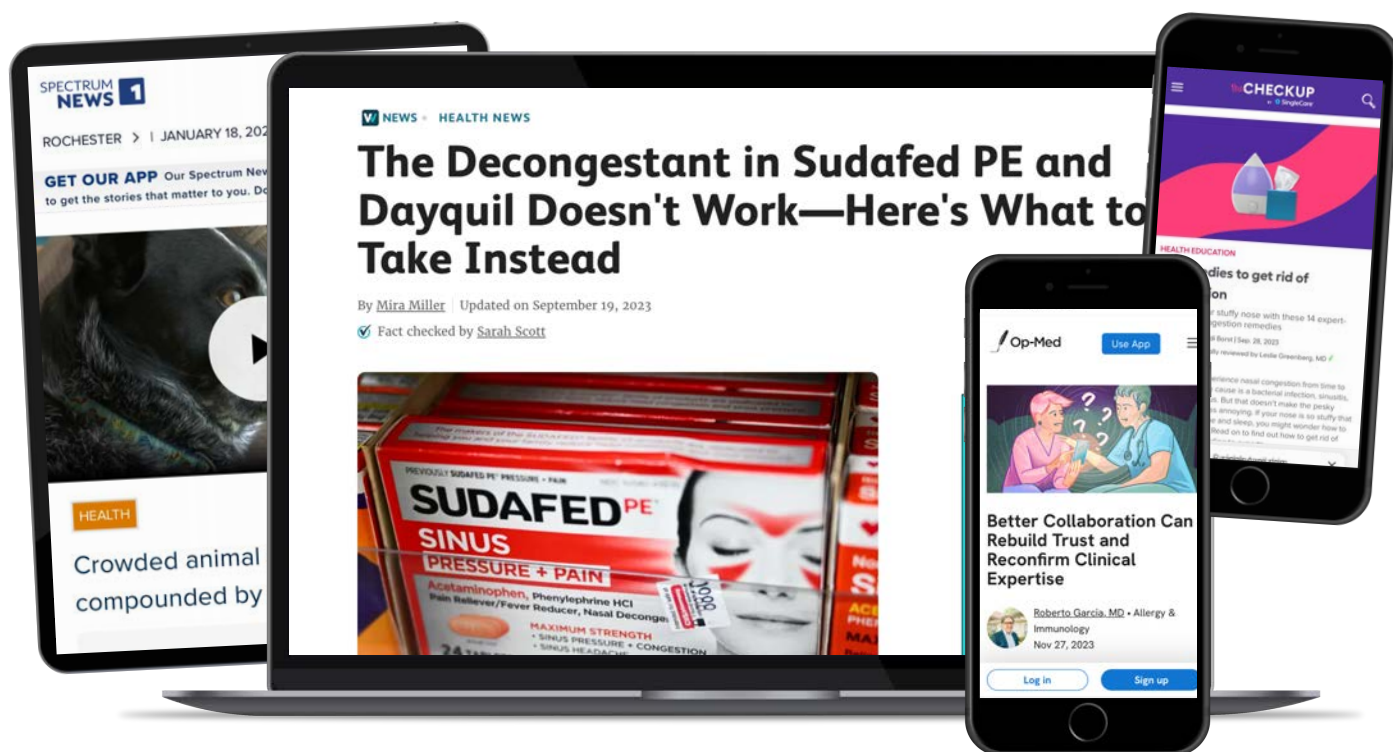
SPECTRUM NEWS 1

ROCHESTER > | JANUARY 18, 202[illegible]

GET OUR APP Our Spectrum New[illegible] to get the stories that matter to you. Do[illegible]

HEALTH

Crowded animal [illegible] compounded by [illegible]

VW NEWS • HEALTH NEWS

The Decongestant in Sudafed PE and Dayquil Doesn't Work—Here's What to Take Instead

By Mira Miller | Updated on September 19, 2023

Fact checked by Sarah Scott

PREVIOUSLY SUDAFED PE PRESSURE + PAIN

SUDAFED PE

SINUS PRESSURE + PAIN

Acetaminophen, Phenylephrine HCl Pain Reliever/Fever Reducer, Nasal Deconge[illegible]

MAXIMUM STRENGTH
• SINUS PRESSURE + CONGESTION
• SINUS HEADACHE

24

theCHECKUP by SingleCare

HEALTH EDUCATION

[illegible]dies to get rid of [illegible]ion

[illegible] stuffy nose with these 14 expert-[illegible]gestion remedies

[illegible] Borst | Sep. 28, 2023

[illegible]ly reviewed by Leslie Greenberg, MD

Op-Med

Use App

Better Collaboration Can Rebuild Trust and Reconfirm Clinical Expertise

Roberto Garcia, MD • Allergy & Immunology

Nov 27, 2023

Log in

Sign up